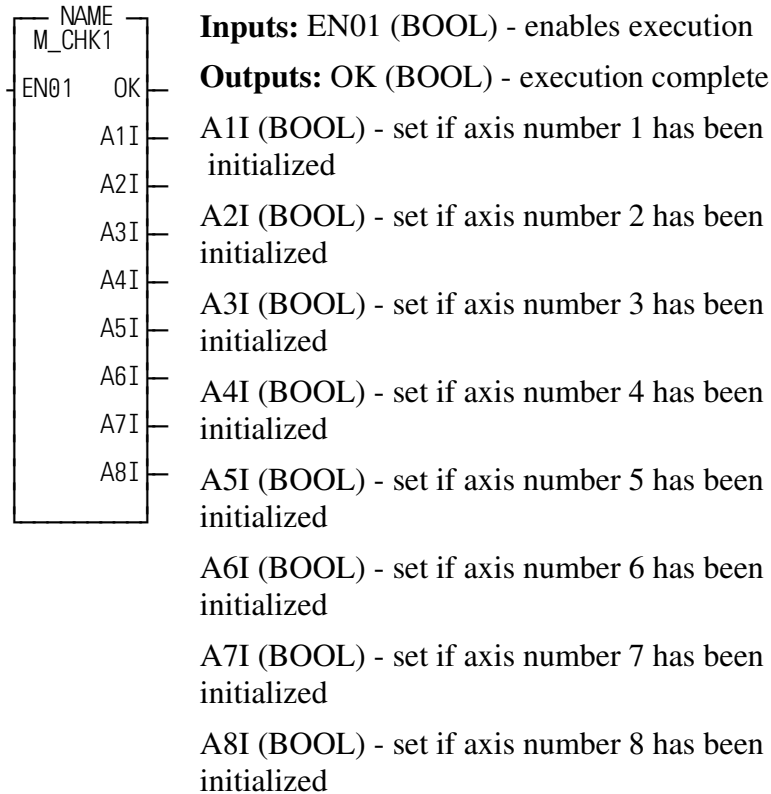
NAME
M_CHK1
EN01 OK
A1I
A2I
A3I
A4I
A5I
A6I
A7I
A8I

**Inputs:** EN01 (BOOL) - enables execution

**Outputs:** OK (BOOL) - execution complete

A1I (BOOL) - set if axis number 1 has been initialized

A2I (BOOL) - set if axis number 2 has been initialized

A3I (BOOL) - set if axis number 3 has been initialized

A4I (BOOL) - set if axis number 4 has been initialized

A5I (BOOL) - set if axis number 5 has been initialized

A6I (BOOL) - set if axis number 6 has been initialized

A7I (BOOL) - set if axis number 7 has been initialized

A8I (BOOL) - set if axis number 8 has been initialized